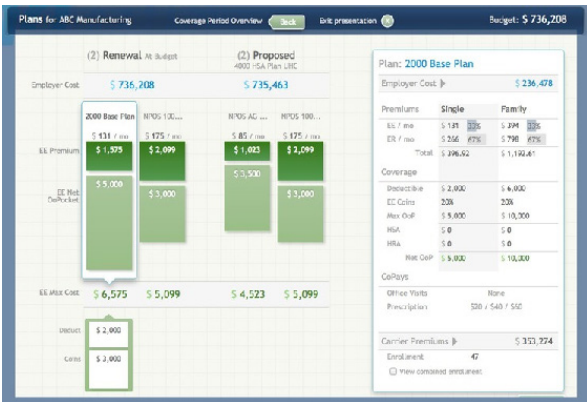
Plans for ABC Manufacturing

Coverage Period Overview Back

Exit presentation

Budget: $ 736,208

(2) Renewal At Budget

(2) Proposed
4000 HSA Plan UHC

Employer Cost $ 736,208 $ 735,463

2000 Base Plan NPOS 100... NPOS AC ... NPOS 100...

$ 131 / mo $ 175 / mo $ 85 / mo $ 175 / mo

EE Premium $ 1,575 $ 2,099 $ 1,023 $ 2,099

EE Net OoPocket $ 5,000 $ 3,000 $ 3,500 $ 3,000

EE Max Cost $ 6,575 $ 5,099 $ 4,523 $ 5,099

Deduct. $ 2,000

Coins $ 3,000

Plan: 2000 Base Plan

Employer Cost $ 236,478

| Premiums | Single | Family |
|---|---|---|
| EE / mo | $ 131 33% | $ 394 33% |
| ER / mo | $ 266 67% | $ 798 67% |
| Total | $ 396.92 | $ 1,193.41 |

| Coverage | | |
|---|---|---|
| Deductible | $ 2,000 | $ 4,000 |
| EE Coins | 20% | 20% |
| Max OoP | $ 5,000 | $ 10,000 |
| HSA | $ 0 | $ 0 |
| HRA | $ 0 | $ 0 |
| Net OoP | $ 5,000 | $ 10,000 |

CoPays

Office Visits None

Prescription $20 / $40 / $60

Carrier Premiums $ 353,274

Enrollment 47

View combined enrollment